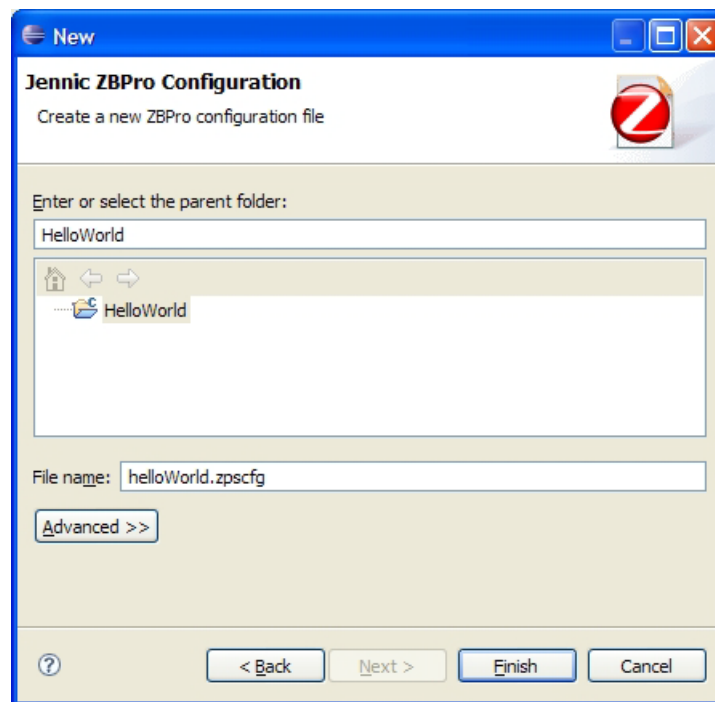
New

Jennic ZBPro Configuration

Create a new ZBPro configuration file

Enter or select the parent folder:

HelloWorld

HelloWorld

File name: helloWorld.zpscfg

Advanced >>

?

< Back

Next >

Finish

Cancel